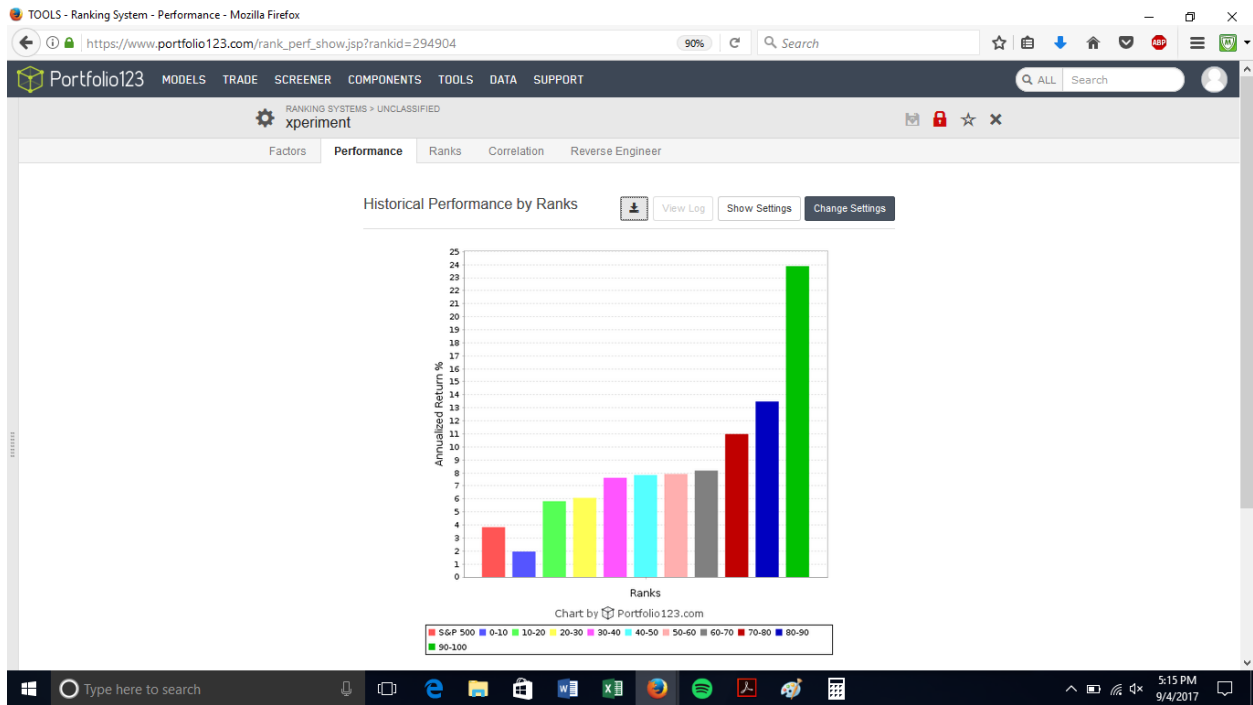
TOOLS - Ranking System - Performance - Mozilla Firefox

https://www.portfolio123.com/rank_perf_show.jsp?rankid=294904 90% Search

Portfolio123 MODELS TRADE SCREENER COMPONENTS TOOLS DATA SUPPORT ALL Search

RANKING SYSTEMS > UNCLASSIFIED
xperiment

Factors Performance Ranks Correlation Reverse Engineer

Historical Performance by Ranks View Log Show Settings Change Settings

| | |
|---|---|
| Annualized Return % | 0 1 2 3 4 5 6 7 8 9 10 11 12 13 14 15 16 17 18 19 20 21 22 23 24 25 |

Ranks

Chart by Portfolio123.com

S&P 500 0-10 10-20 20-30 30-40 40-50 50-60 60-70 70-80 80-90 90-100

Type here to search

5:15 PM
9/4/2017